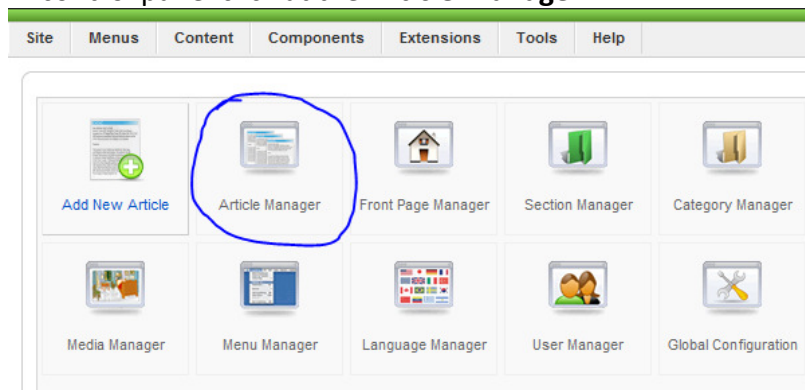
Site Menus Content Components Extensions Tools Help

Add New Article
Article Manager
Front Page Manager
Section Manager
Category Manager
Media Manager
Menu Manager
Language Manager
User Manager
Global Configuration